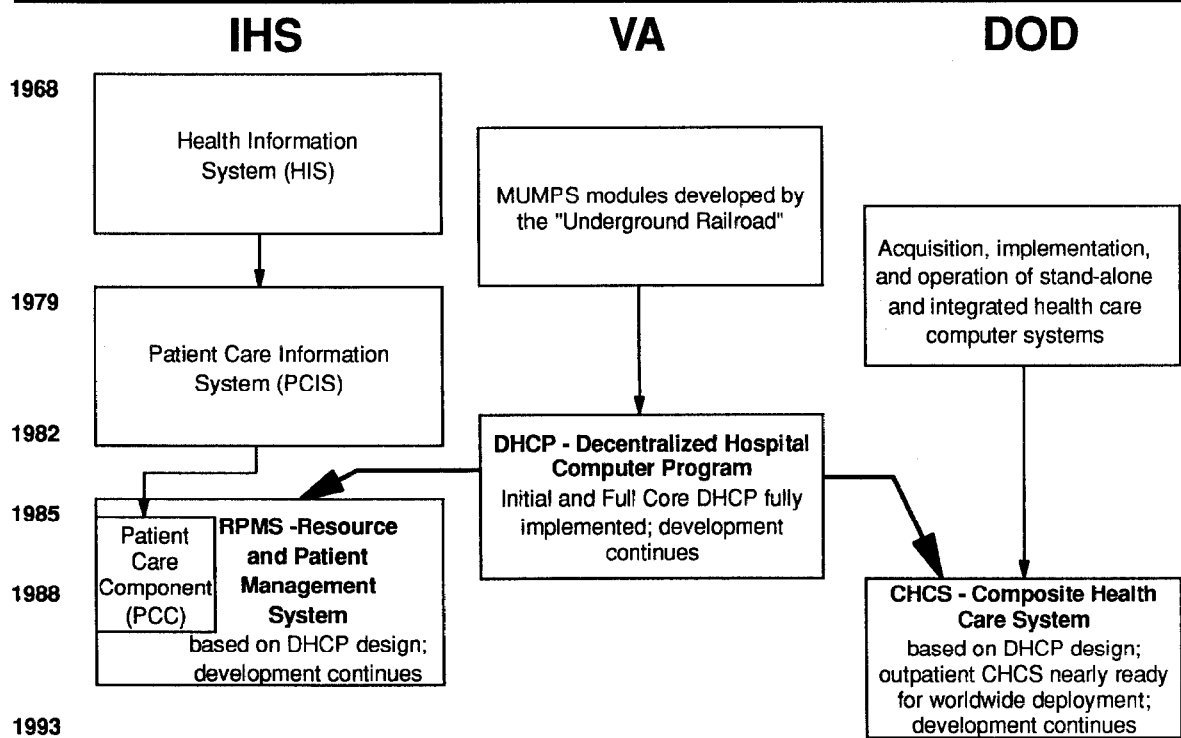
IHS

VA

DOD

1968

Health Information System (HIS)

MUMPS modules developed by the "Underground Railroad"

Acquisition, implementation, and operation of stand-alone and integrated health care computer systems

1979

Patient Care Information System (PCIS)

1982

DHCP - Decentralized Hospital Computer Program

Initial and Full Core DHCP fully implemented; development continues

1985

Patient Care Component (PCC)

RPMS -Resource and Patient Management System

based on DHCP design; development continues

1988

CHCS - Composite Health Care System

based on DHCP design; outpatient CHCS nearly ready for worldwide deployment; development continues

1993